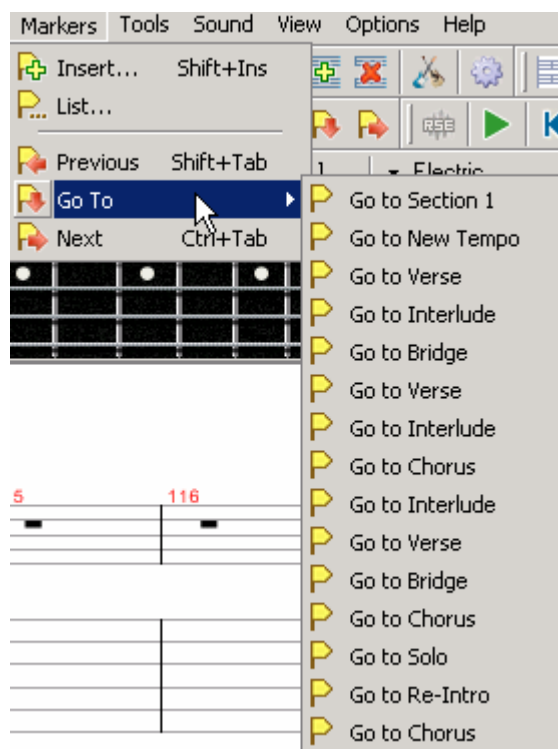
Markers Tools Sound View Options Help

Insert... Shift+Ins
List...
Previous Shift+Tab
Go To
Next Ctrl+Tab

1 Electric

Go to Section 1
Go to New Tempo
Go to Verse
Go to Interlude
Go to Bridge
Go to Verse
Go to Interlude
Go to Chorus
Go to Interlude
Go to Verse
Go to Bridge
Go to Chorus
Go to Solo
Go to Re-Intro
Go to Chorus

5
116